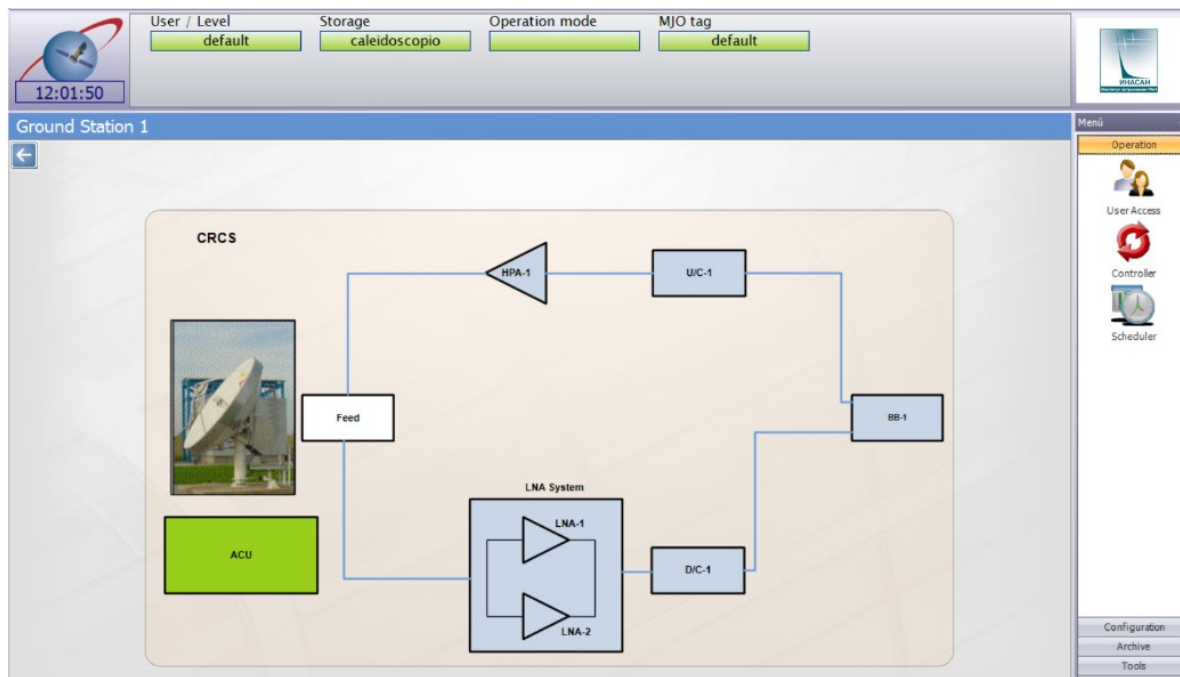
12:01:50

User / Level
default

Storage
caleidoscopio

Operation mode

MJO tag
default

ИНАСАН
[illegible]

Ground Station 1

CRCS

HPA-1

U/C-1

Feed

BB-1

LNA System

LNA-1

LNA-2

ACU

D/C-1

Menú

Operation

User Access

Controller

Scheduler

Configuration

Archive

Tools